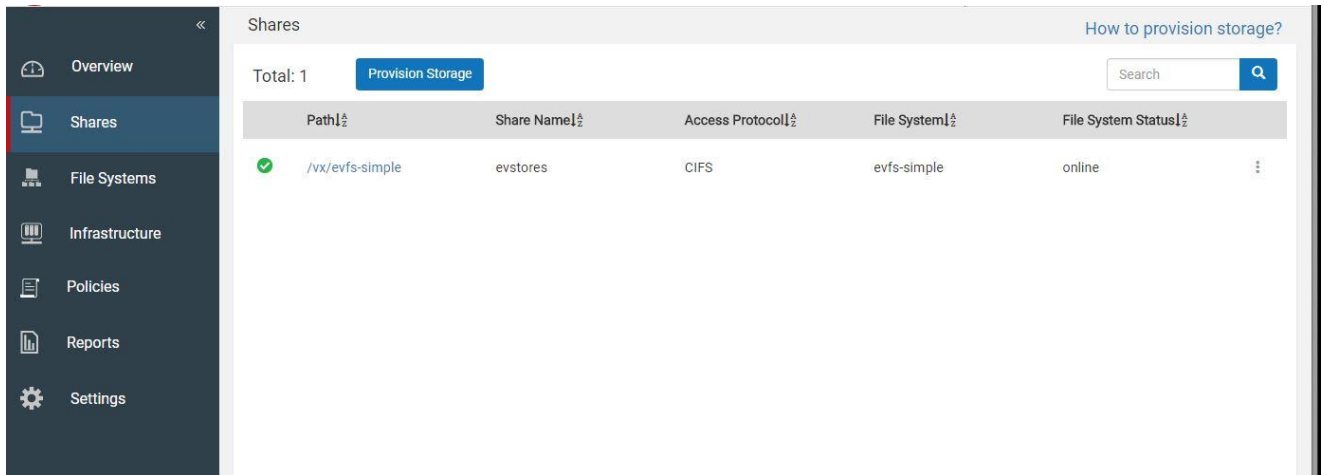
«

Overview

Shares

File Systems

Infrastructure

Policies

Reports

Settings

Shares

How to provision storage?

Total: 1

Provision Storage

Search

| Path | Share Name | Access Protocol | File System | File System Status |
|---|---|---|---|---|
| /vx/evfs-simple | evstores | CIFS | evfs-simple | online |